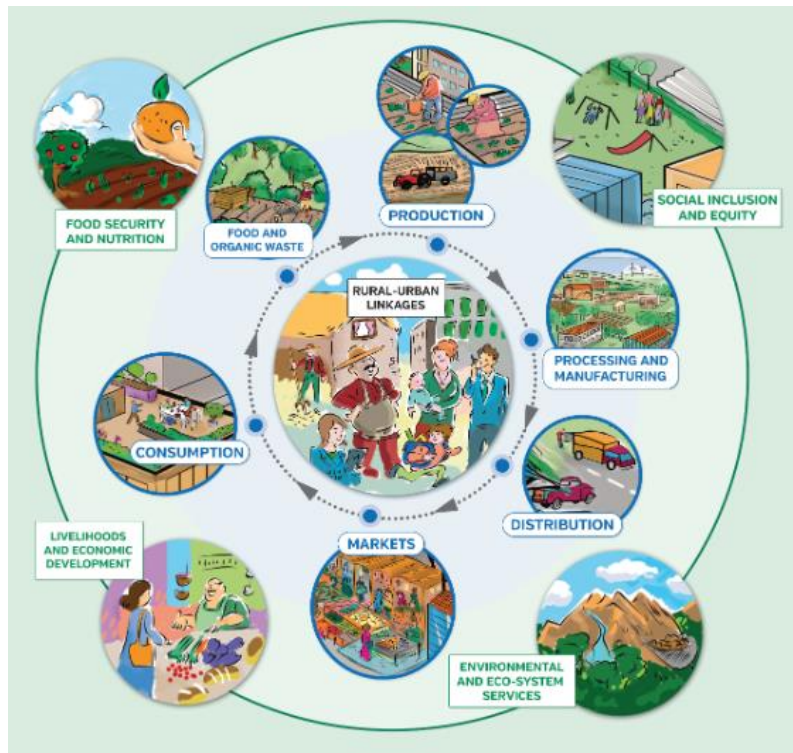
FOOD SECURITY AND NUTRITION

FOOD AND ORGANIC WASTE

PRODUCTION

SOCIAL INCLUSION AND EQUITY

RURAL-URBAN LINKAGES

PROCESSING AND MANUFACTURING

CONSUMPTION

DISTRIBUTION

MARKETS

LIVELIHOODS AND ECONOMIC DEVELOPMENT

ENVIRONMENTAL AND ECO-SYSTEM SERVICES